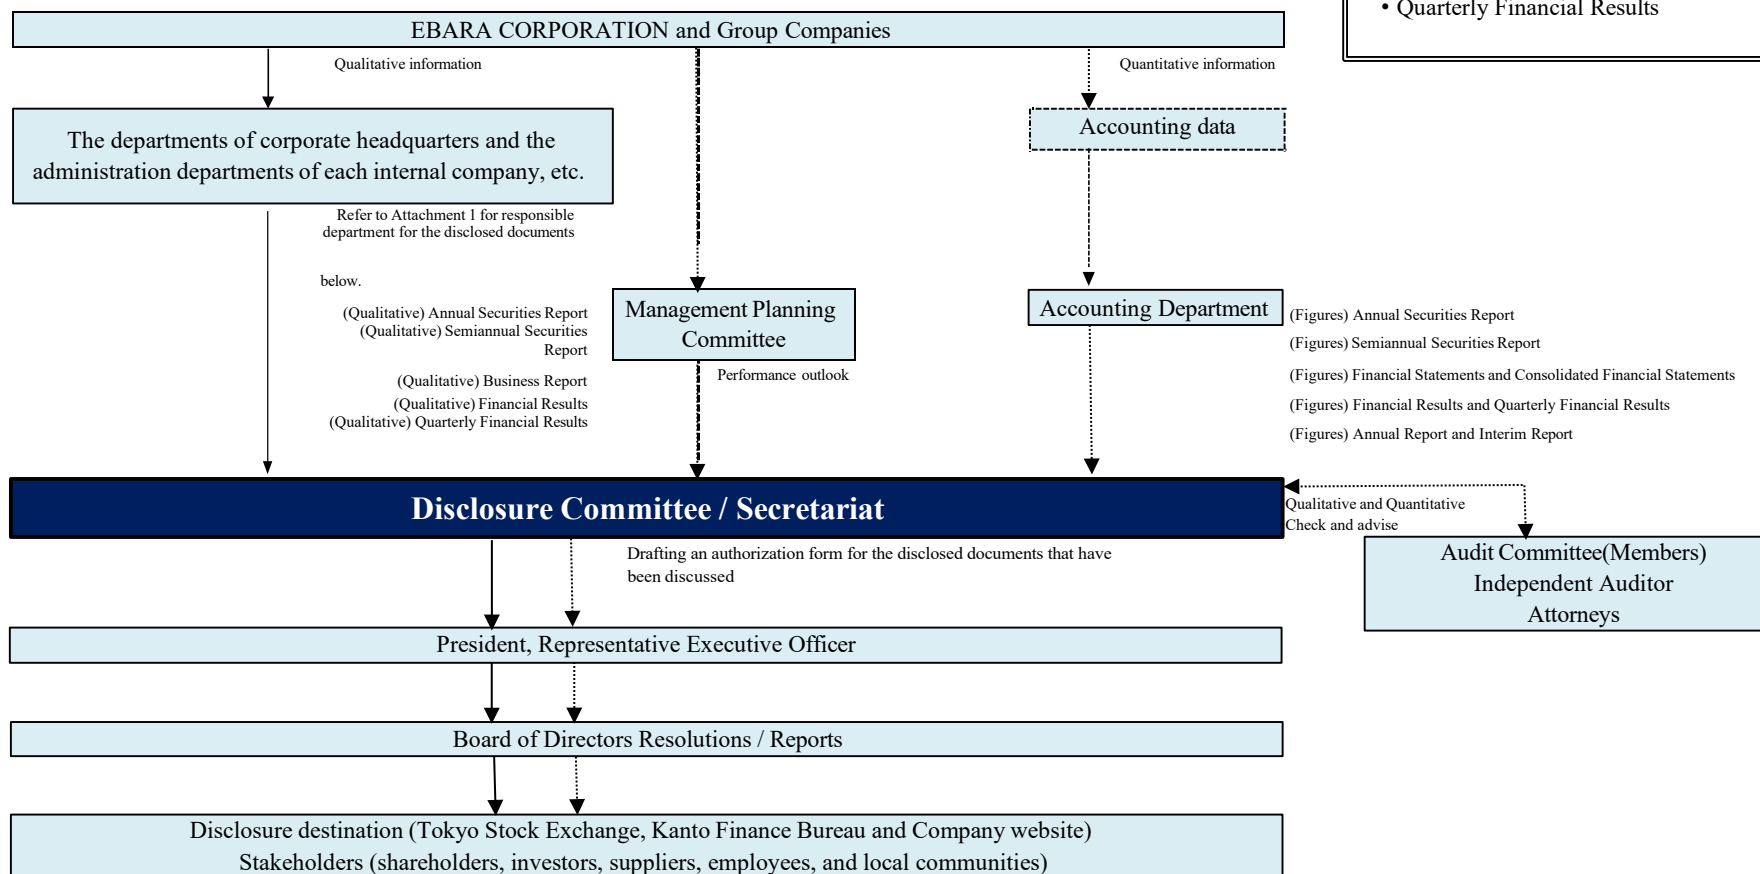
• Quarterly Financial Results

EBARA CORPORATION and Group Companies

Qualitative information

Quantitative information

The departments of corporate headquarters and the administration departments of each internal company, etc.

Accounting data

Refer to Attachment 1 for responsible department for the disclosed documents

below.

(Qualitative) Annual Securities Report
(Qualitative) Semiannual Securities Report
(Qualitative) Business Report
(Qualitative) Financial Results
(Qualitative) Quarterly Financial Results

Management Planning Committee

Performance outlook

Accounting Department

(Figures) Annual Securities Report
(Figures) Semiannual Securities Report
(Figures) Financial Statements and Consolidated Financial Statements
(Figures) Financial Results and Quarterly Financial Results
(Figures) Annual Report and Interim Report

Disclosure Committee / Secretariat

Qualitative and Quantitative Check and advise

Audit Committee(Members)
Independent Auditor
Attorneys

Drafting an authorization form for the disclosed documents that have been discussed

President, Representative Executive Officer

Board of Directors Resolutions / Reports

Disclosure destination (Tokyo Stock Exchange, Kanto Finance Bureau and Company website)
Stakeholders (shareholders, investors, suppliers, employees, and local communities)